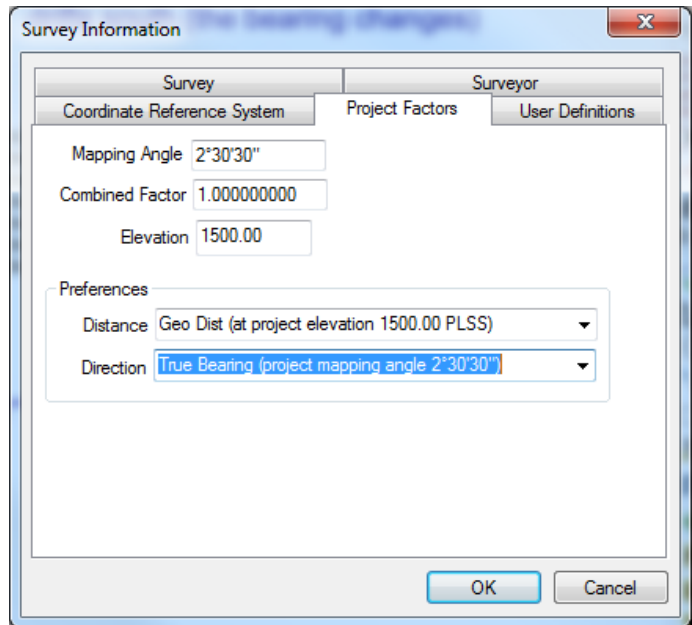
Survey Information

Survey
Surveyor
Coordinate Reference System
Project Factors
User Definitions

Mapping Angle 2°30'30"
Combined Factor 1.000000000
Elevation 1500.00

Preferences
Distance Geo Dist (at project elevation 1500.00 PLSS)
Direction True Bearing (project mapping angle 2°30'30")

OK
Cancel